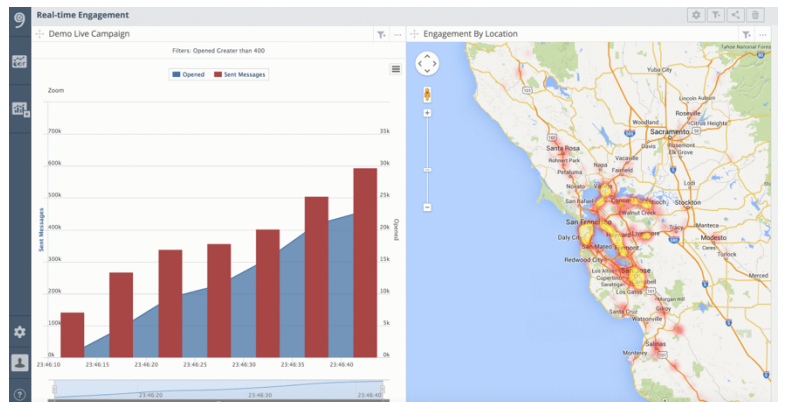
Real-time Engagement

Demo Live Campaign

Filters: Opened Greater than 400

Opened Sent Messages

Zoom

700k
600k
500k
400k
300k
200k
100k
0k

Sent Messages

35k
30k
25k
20k
15k
10k
5k
0k

Opened

23:46:10 23:46:15 23:46:20 23:46:25 23:46:30 23:46:35 23:46:40

23:46:20 23:46:30 23:46:40

Engagement By Location

Sacramento
Santa Rosa
Rohnert Park
Petaluma
Vacaville
Fairfield
Vallejo
Napa
Novato
San Rafael
Concord
Walnut Creek
Stockton
San Francisco
Daly City
Hayward
Tracy
Modesto
Turlock
San Mateo
Redwood City
Fremont
Palo Alto
Los Altos
San Jose
Santa Cruz
Watsonville
Gilroy
Monterey
Salinas
Lodi
Elk Grove
Davis
Woodland
Roseville
Folsom
Auburn
Lincoln
Yuba City
Livermore
Manteca
Merced
Los Banos
Tahoe National Forest
Placerville